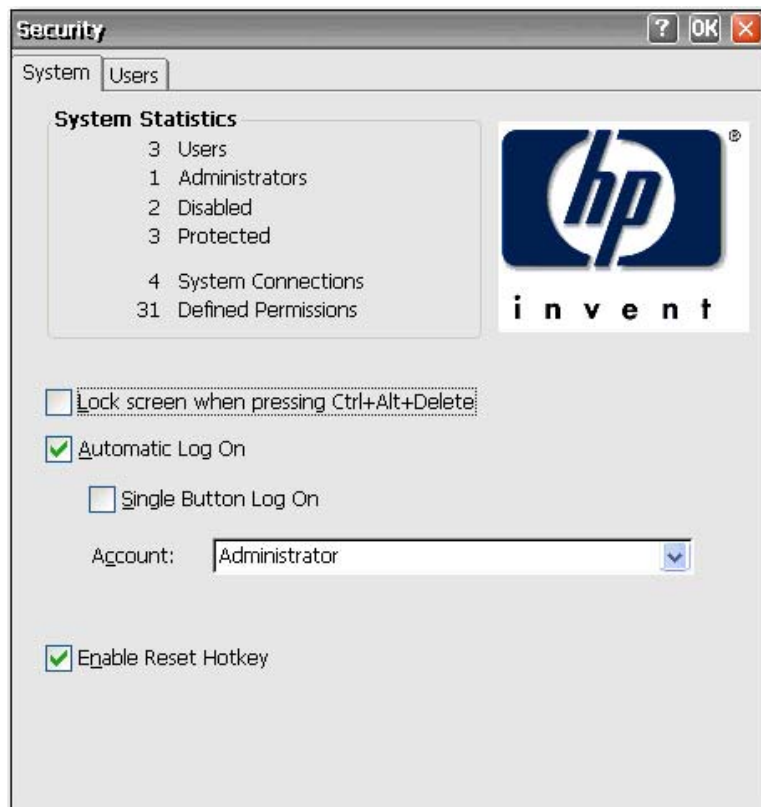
Security

? OK

System | Users

System Statistics

3 Users
1 Administrators
2 Disabled
3 Protected

4 System Connections
31 Defined Permissions

hp
®
invent

Lock screen when pressing Ctrl+Alt+Delete

Automatic Log On

Single Button Log On

Account: Administrator

Enable Reset Hotkey